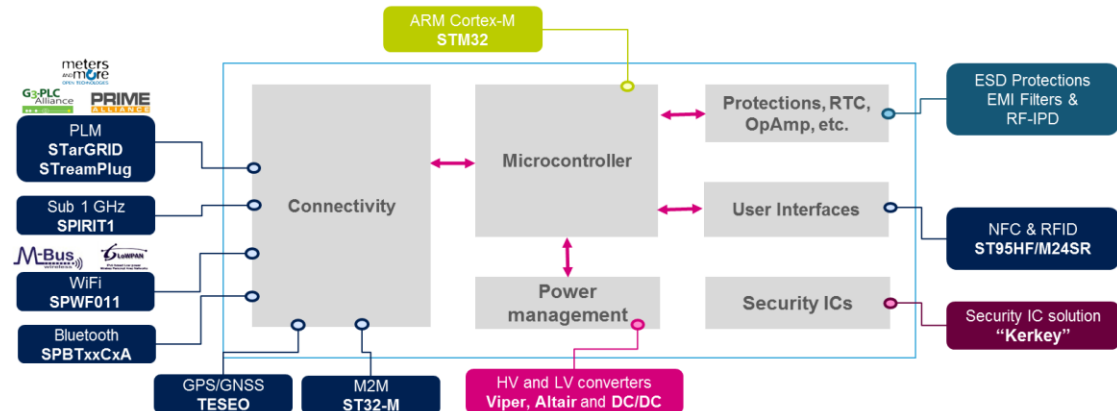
ARM Cortex-M
STM32

meters and more
OPEN TECHNOLOGIES

G3-PLC Alliance

PRIME ALLIANCE

PLM
STarGRID
STreamPlug

Sub 1 GHz
SPIRIT1

M-Bus

6LoWPAN

WiFi
SPWF011

Bluetooth
SPBTxxCxA

Connectivity

Microcontroller

Protections, RTC, OpAmp, etc.

User Interfaces

Power management

Security ICs

ESD Protections
EMI Filters &
RF-IPD

NFC & RFID
ST95HF/M24SR

Security IC solution
"Kerkey"

GPS/GNSS
TESEO

M2M
ST32-M

HV and LV converters
Viper, Altair and DC/DC